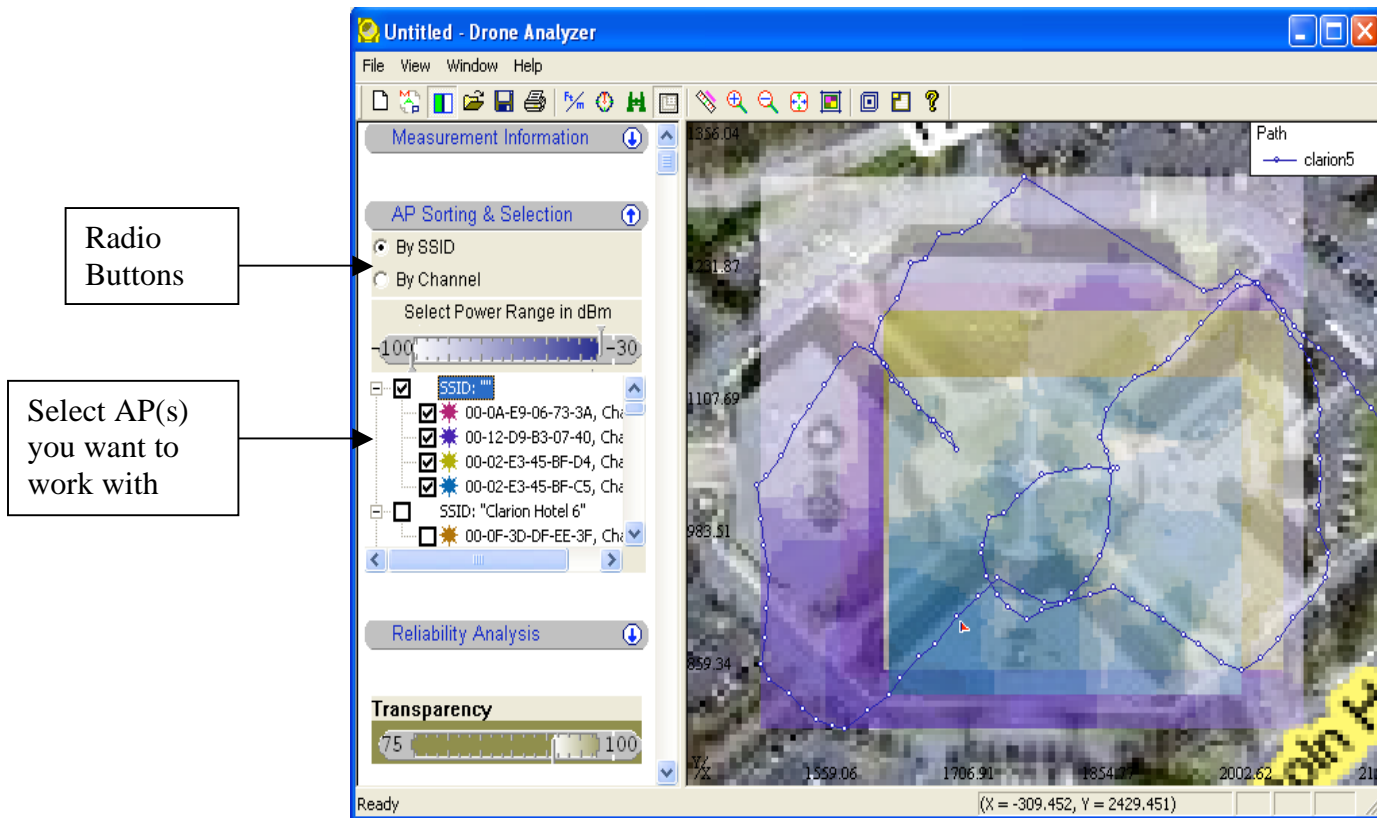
Untitled - Drone Analyzer

File View Window Help

Radio Buttons

Select AP(s) you want to work with

Measurement Information

AP Sorting & Selection

By SSID

By Channel

Select Power Range in dBm

-100

-30

SSID: ""

00-0A-E9-06-73-3A, Cha

00-12-D9-B3-07-40, Cha

00-02-E3-45-BF-D4, Cha

00-02-E3-45-BF-C5, Cha

SSID: "Clarion Hotel 6"

00-0F-3D-DF-EE-3F, Cha

Reliability Analysis

Transparency

75

100

1356.04

1231.87

1107.69

983.51

859.34

Y/X

1559.06

1706.91

1854.77

2002.62

21

Path

clarion5

Ready

(X = -309.452, Y = 2429.451)